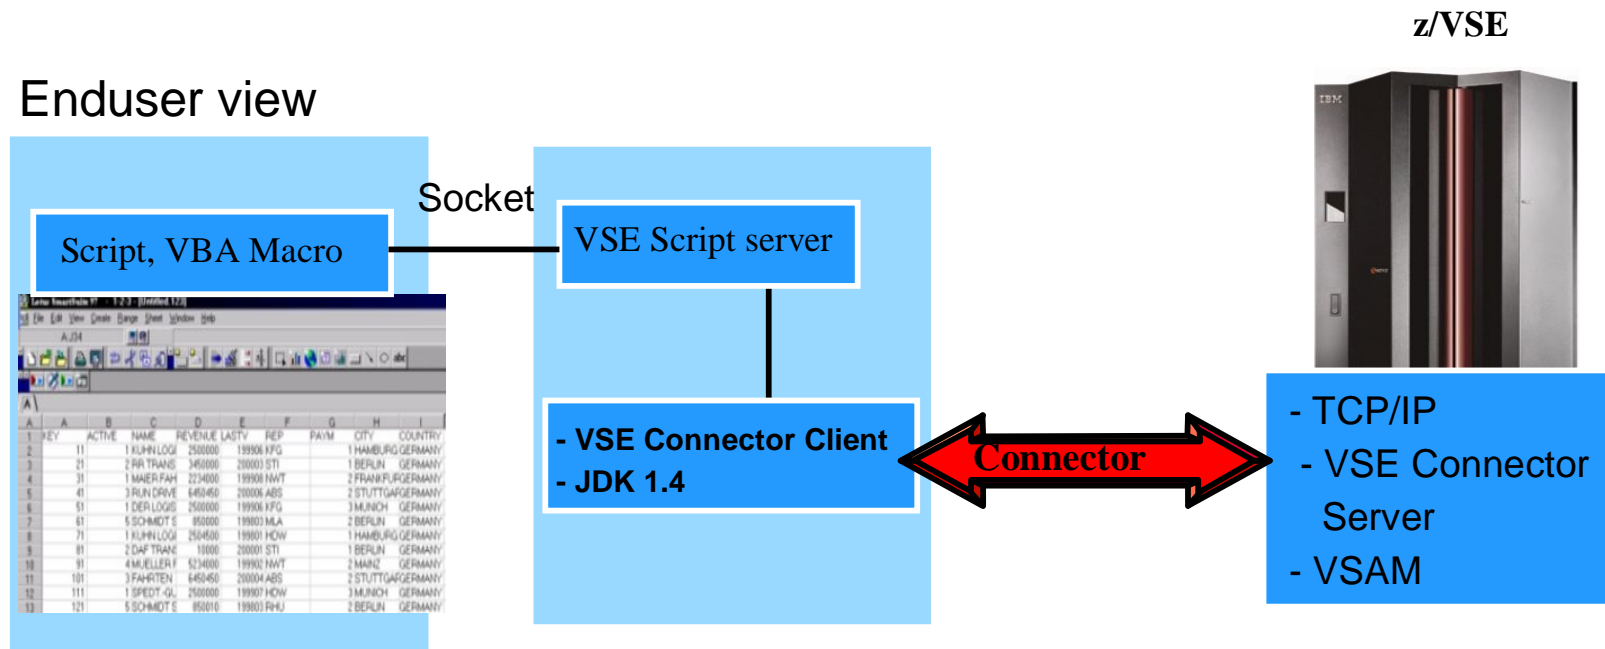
z/VSE

Enduser view

Socket

Script, VBA Macro

VSE Script server

- VSE Connector Client
- JDK 1.4

Connector

- TCP/IP
- VSE Connector Server
- VSAM

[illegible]

| | A | B | C | D | E | F | G | H | I |
|---|---|---|---|---|---|---|---|---|---|
| 1 | KEY | ACTIVE | NAME | REVENUE | LASTV | REP | PAYM | CITY | COUNTRY |
| 2 | 11 | 1 | KUHN LOGI | 2500000 | 199906 | KFG | | 1 HAMBURG | GERMANY |
| 3 | 21 | 2 | RR TRANS | 3450000 | 200003 | STI | | 1 BERLIN | GERMANY |
| 4 | 31 | 1 | MAIER FAH | 2234000 | 199908 | NWT | | 2 FRANKFURT | GERMANY |
| 5 | 41 | 3 | RUN DRIVE | 6450450 | 200006 | ABS | | 2 STUTTGART | GERMANY |
| 6 | 51 | 1 | DER LOGIS | 2500000 | 199906 | KFG | | 3 MUNICH | GERMANY |
| 7 | 61 | 5 | SCHMIDT S | 850000 | 199803 | MLA | | 2 BERLIN | GERMANY |
| 8 | 71 | 1 | KUHN LOGI | 2504500 | 199801 | HOW | | 1 HAMBURG | GERMANY |
| 9 | 81 | 2 | DAF TRANS | 10000 | 200001 | STI | | 1 BERLIN | GERMANY |
| 10 | 91 | 4 | MUELLER F | 5234000 | 199902 | NWT | | 2 MAINZ | GERMANY |
| 11 | 101 | 3 | FAHRTEN | 6450450 | 200004 | ABS | | 2 STUTTGART | GERMANY |
| 12 | 111 | 1 | SPEDT-GL | 2500000 | 199907 | HOW | | 3 MUNICH | GERMANY |
| 13 | 121 | 5 | SCHMIDT S | 850010 | 199803 | RHU | | 2 BERLIN | GERMANY |